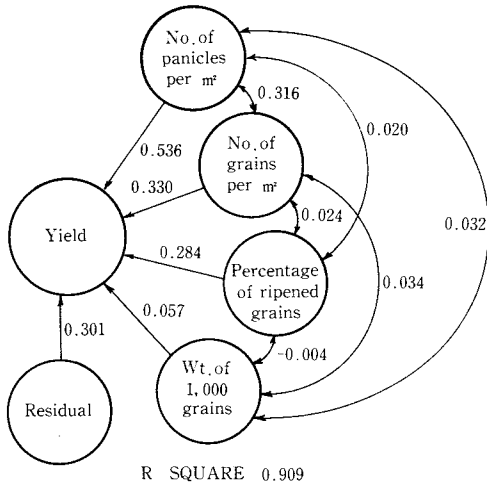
No. of panicles per m²

0.316

0.020

0.536

No. of grains per m²

0.330

0.032

Yield

0.024

0.284

Percentage of ripened grains

0.034

0.057

0.301

-0.004

Wt. of 1,000 grains

Residual

R SQUARE 0.909